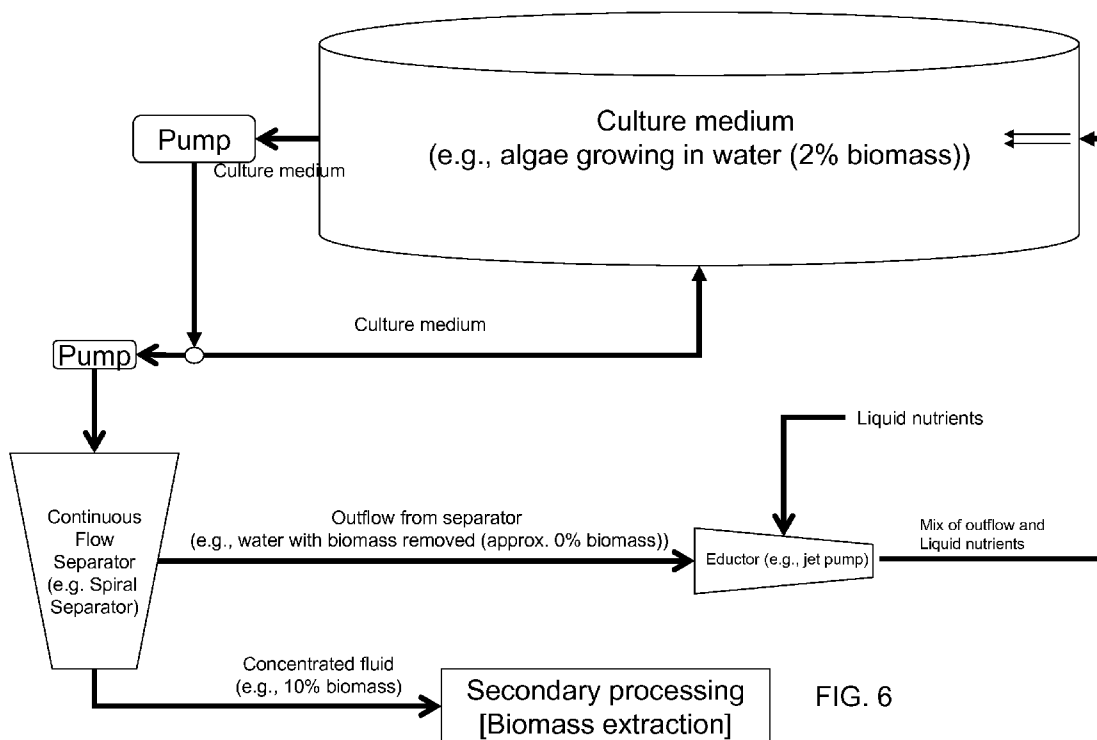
Culture medium
(e.g., algae growing in water (2% biomass))

Pump

Culture medium

Culture medium

Pump

Liquid nutrients

Continuous Flow Separator (e.g. Spiral Separator)

Outflow from separator
(e.g., water with biomass removed (approx. 0% biomass))

Eductor (e.g., jet pump)

Mix of outflow and Liquid nutrients

Concentrated fluid
(e.g., 10% biomass)

Secondary processing
[Biomass extraction]

FIG. 6